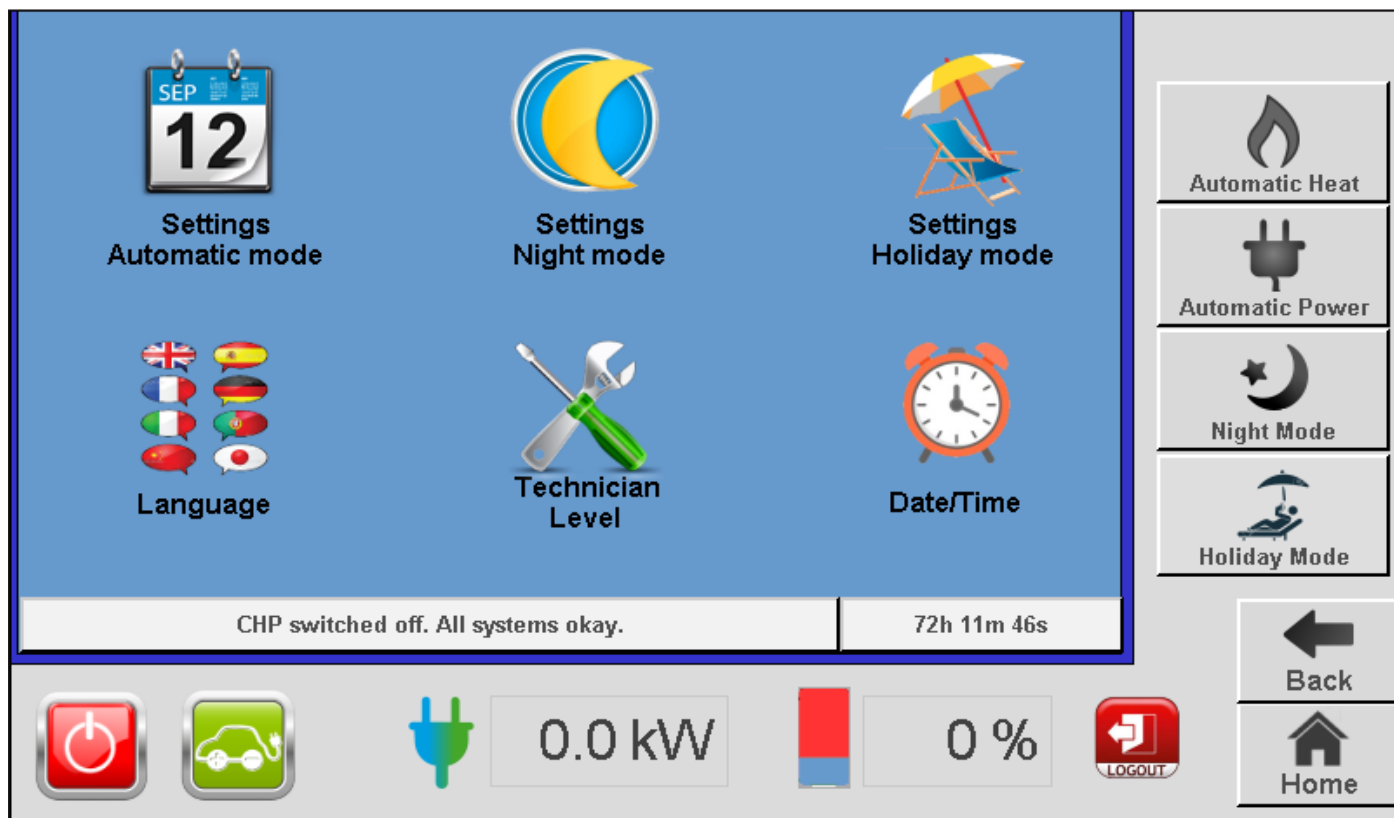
SEP
12

Settings
Automatic mode

Settings
Night mode

Settings
Holiday mode

Language

Technician
Level

Date/Time

CHP switched off. All systems okay.

72h 11m 46s

Automatic Heat

Automatic Power

Night Mode

Holiday Mode

Back

Home

0.0 kW

0 %

LOGOUT